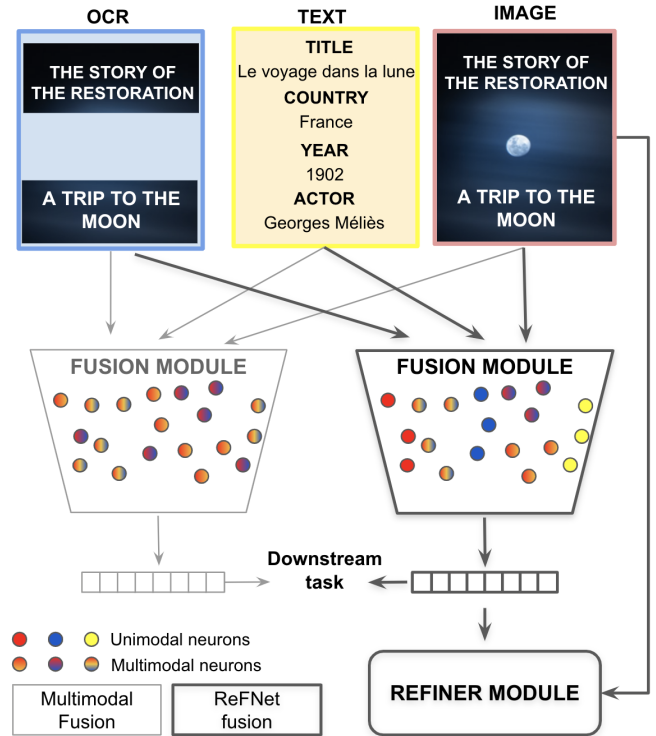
OCR

THE STORY OF THE RESTORATION

A TRIP TO THE MOON

TEXT

TITLE
Le voyage dans la lune
COUNTRY
France
YEAR
1902
ACTOR
Georges Méliès

IMAGE

THE STORY OF THE RESTORATION

A TRIP TO THE MOON

FUSION MODULE

FUSION MODULE

Downstream task

Unimodal neurons
Multimodal neurons

Multimodal Fusion

ReFNet fusion

REFINER MODULE